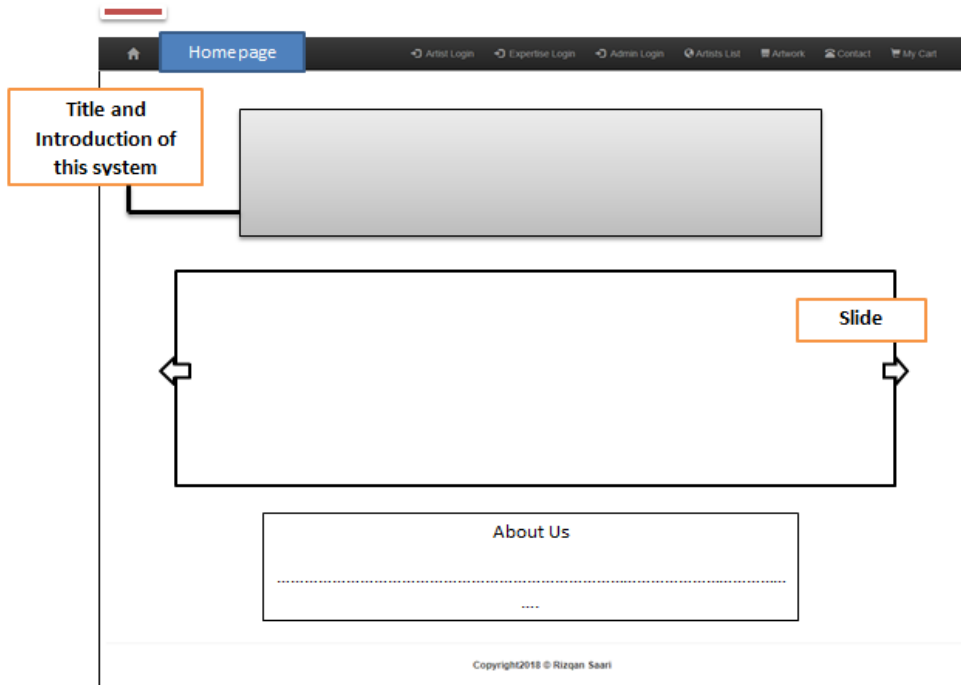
Home page

Artist Login Expertise Login Admin Login Artists List Artwork Contact My Cart

Title and Introduction of this system

Slide

About Us

.......................................................................................................................
....

Copyright2018 © Rizqan Saari